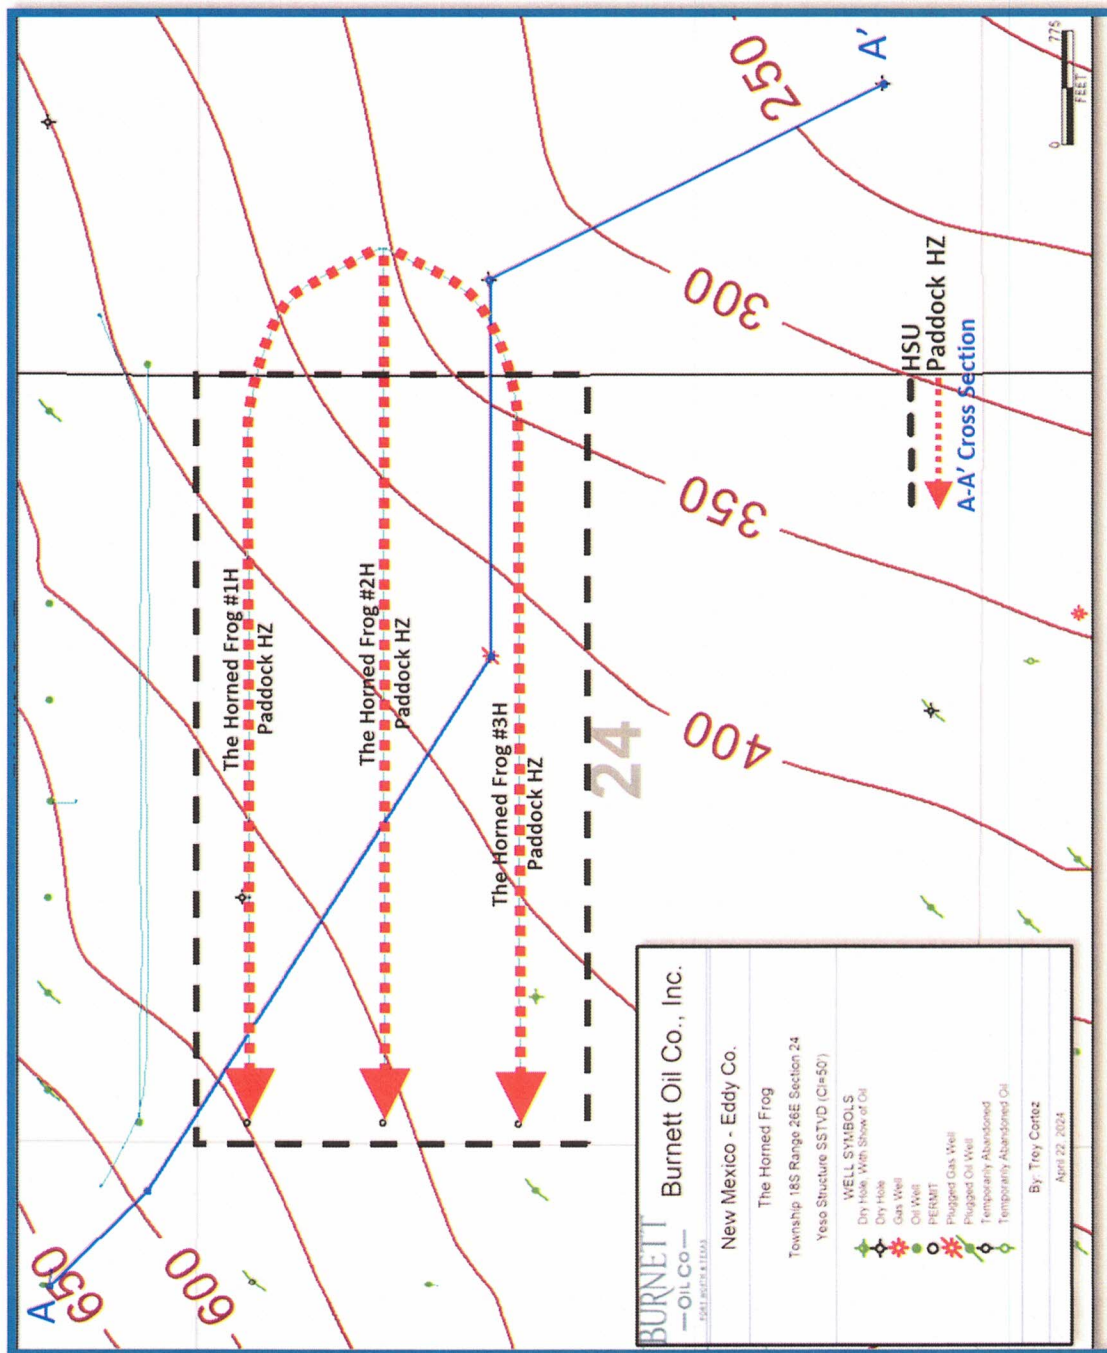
A'

250

300

350

400

600

650

A

24

The Horned Frog #1H
Paddock HZ

The Horned Frog #2H
Paddock HZ

The Horned Frog #3H
Paddock HZ

HSU
Paddock HZ
A-A' Cross Section

0 775
FEET

BURNETT
— OIL CO —
FORT WORTH ★ TEXAS

Burnett Oil Co., Inc.

New Mexico - Eddy Co.

The Horned Frog

Township 18S Range 26E Section 24

Yeso Structure SSTVD (CI=50')

WELL SYMBOLS
Dry Hole, With Show of Oil
Dry Hole
Gas Well
Oil Well
PERMIT
Plugged Gas Well
Plugged Oil Well
Temporarily Abandoned
Temporarily Abandoned Oil

By: Trey Cortez

April 22, 2024